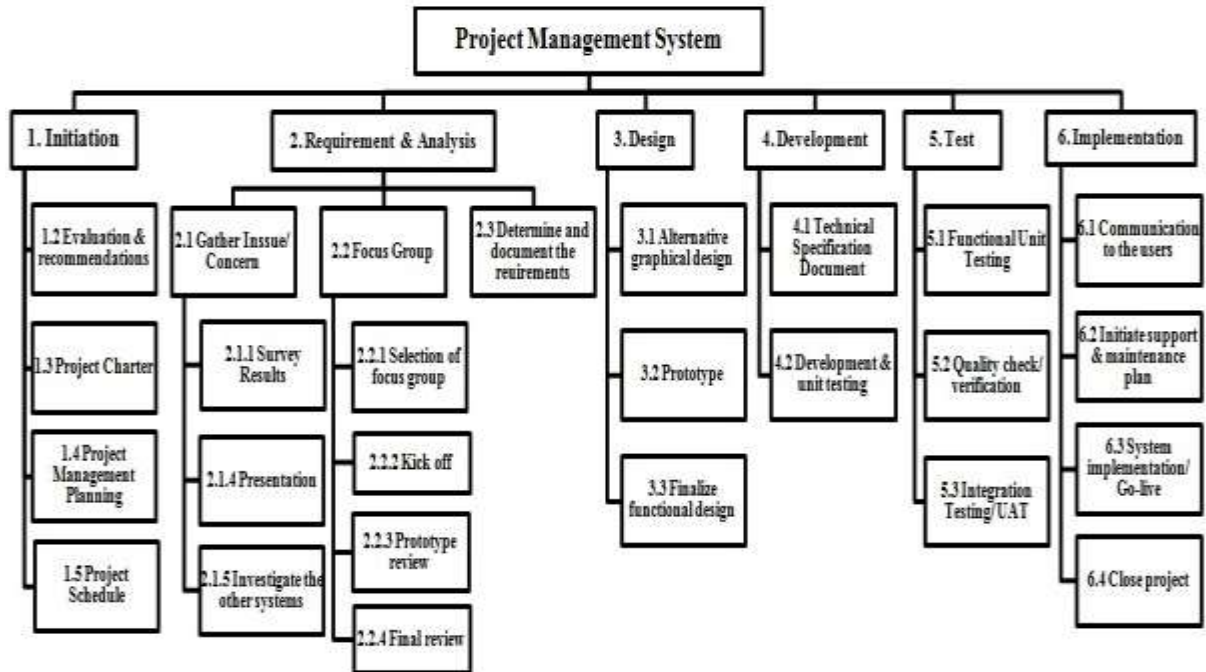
Project Management System

1. Initiation

1.2 Evaluation & recommendations

1.3 Project Charter

1.4 Project Management Planning

1.5 Project Schedule

2. Requirement & Analysis

2.1 Gather Inssue/ Concern

2.1.1 Survey Results

2.1.4 Presentation

2.1.5 Investigate the other systems

2.2 Focus Group

2.2.1 Selection of focus group

2.2.2 Kick off

2.2.3 Prototype review

2.2.4 Final review

2.3 Determine and document the reuirements

3. Design

3.1 Alternative graphical design

3.2 Prototype

3.3 Finalize functional design

4. Development

4.1 Technical Specification Document

4.2 Development & unit testing

5. Test

5.1 Functional Unit Testing

5.2 Quality check/ verification

5.3 Integration Testing/UAT

6. Implementation

6.1 Communication to the users

6.2 Initiate support & maintenance plan

6.3 System implementation/ Go-live

6.4 Close project